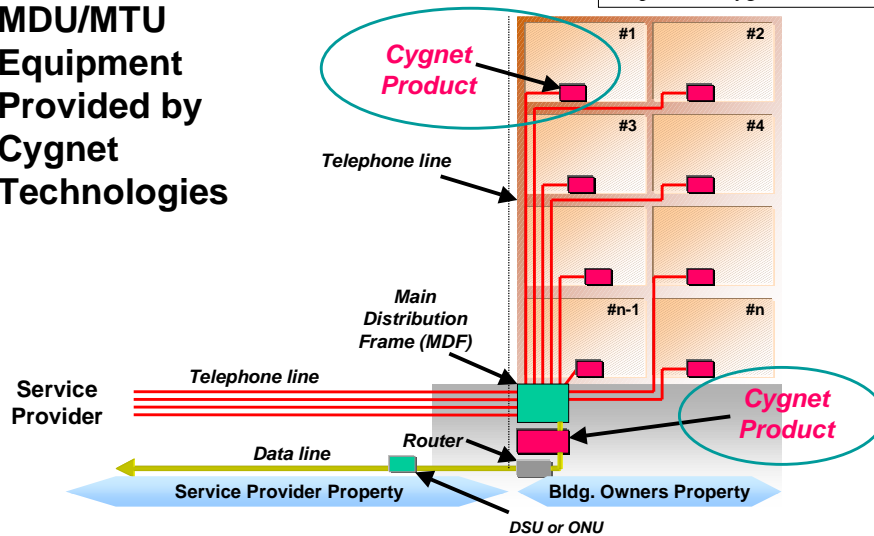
MDU/MTU Equipment Provided by Cygnet Technologies

Cygnet Product

#1
#2
#3
#4
#n-1
#n

Telephone line

Main Distribution Frame (MDF)

Service Provider

Telephone line

Router

Data line

Cygnet Product

Service Provider Property

Bldg. Owners Property

DSU or ONU